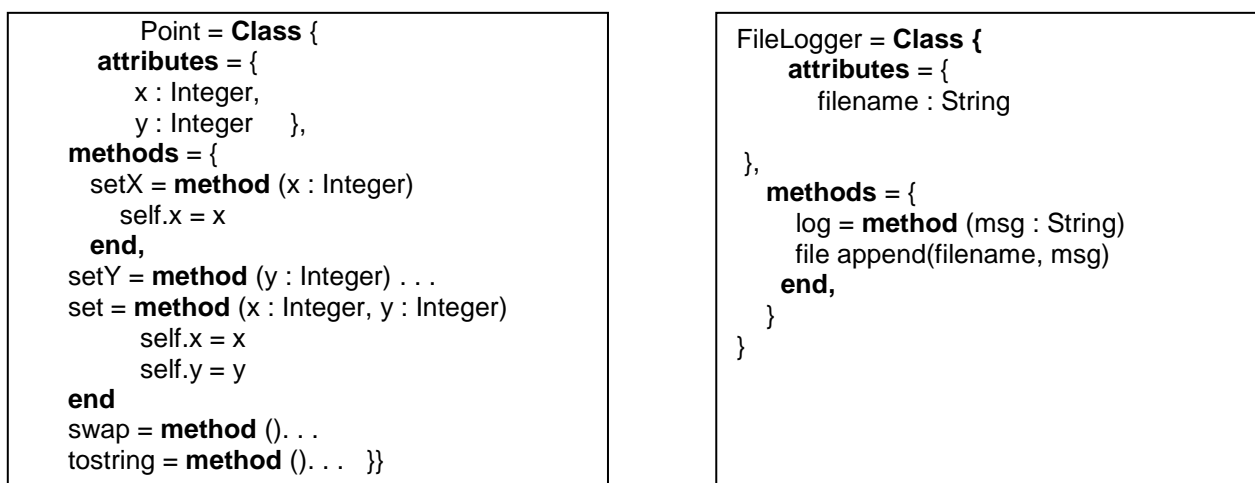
Point = **Class** {
**attributes** = {
x : Integer,
y : Integer },
**methods** = {
setX = **method** (x : Integer)
self.x = x
**end,**
setY = **method** (y : Integer) . . .
set = **method** (x : Integer, y : Integer)
self.x = x
self.y = y
**end**
swap = **method** (). . .
tostring = **method** (). . . }}

FileLogger = **Class {**
**attributes** = {
filename : String

},
**methods** = {
log = **method** (msg : String)
file append(filename, msg)
**end,**
}
}